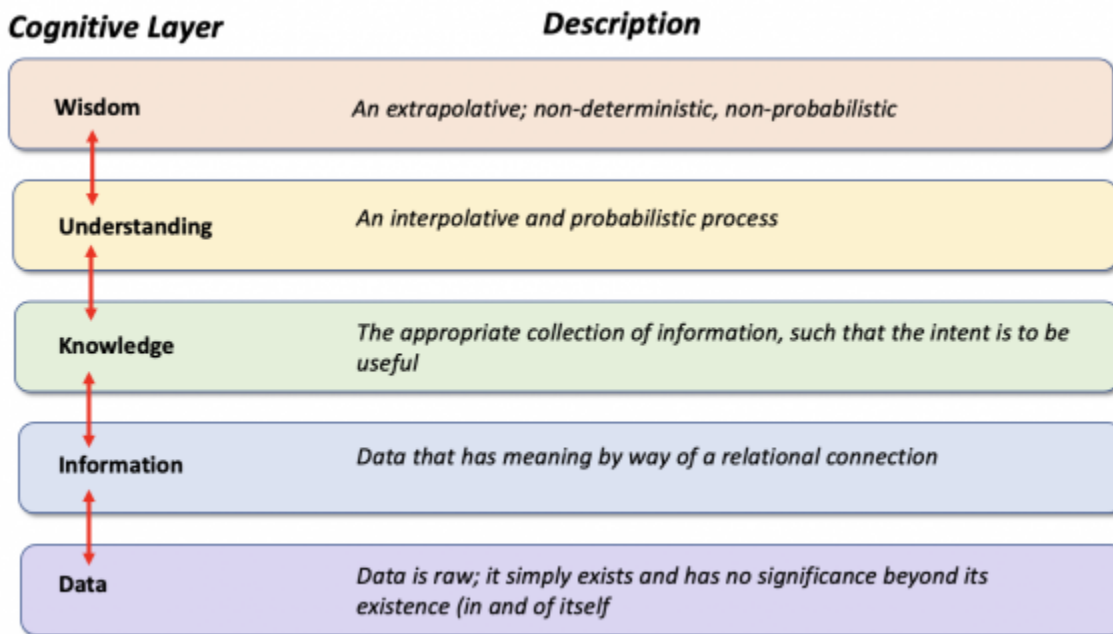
| Cognitive Layer | Description |
|---|---|
| Wisdom | An extrapolative; non-deterministic, non-probabilistic |
| Understanding | An interpolative and probabilistic process |
| Knowledge | The appropriate collection of information, such that the intent is to be useful |
| Information | Data that has meaning by way of a relational connection |
| Data | Data is raw; it simply exists and has no significance beyond its existence (in and of itself |